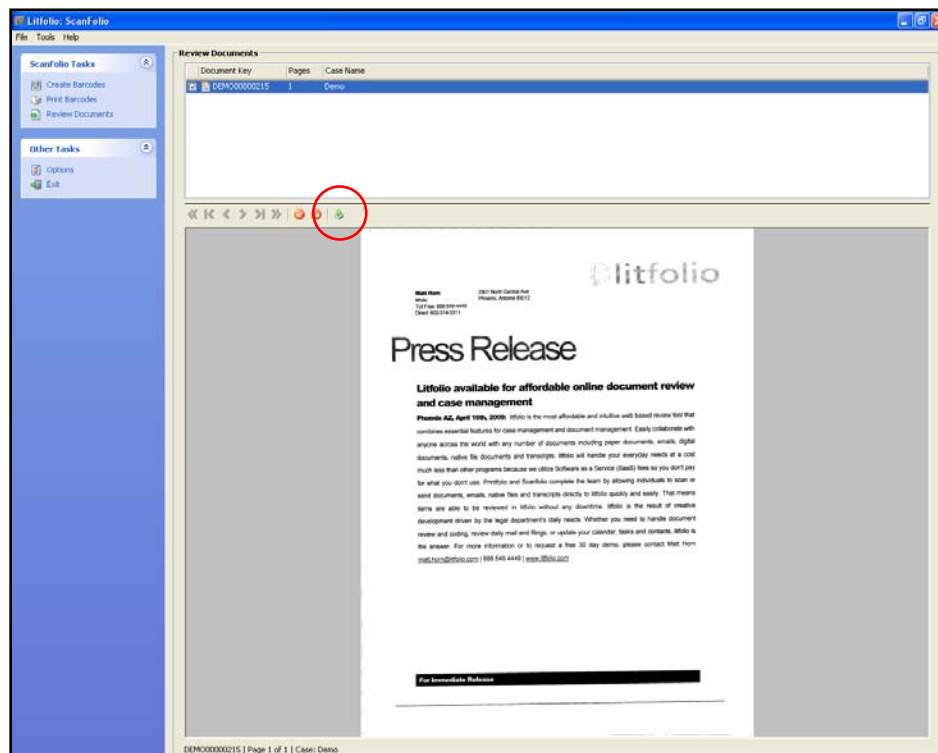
Litfolio: ScanFolio

File Tools Help

ScanFolio Tasks

Create Barcodes
Print Barcodes
Review Documents

Other Tasks

Options
Exit

Review Documents

| Document Key | Pages | Case Name |
|---|---|---|
| DEMO00000215 | 1 | Demo |

litfolio

Matt Horn
litfolio
Toll Free: 888.549.4449
Direct: 602.314.0311

2801 North Central Ave
Phoenix, Arizona 85012

Press Release

Litfolio available for affordable online document review and case management

Phoenix AZ, April 16th, 2009: litfolio is the most affordable and intuitive web based review tool that combines essential features for case management and document management. Easily collaborate with anyone across the world with any number of documents including paper documents, emails, digital documents, native file documents and transcripts. litfolio will handle your everyday needs at a cost much less than other programs because we utilize Software as a Service (SaaS) fees so you don't pay for what you don't use. Printfolio and Scanfolio complete the team by allowing individuals to scan or send documents, emails, native files and transcripts directly to litfolio quickly and easily. That means items are able to be reviewed in litfolio without any downtime. litfolio is the result of creative development driven by the legal department's daily needs. Whether you need to handle document review and coding, review daily mail and filings, or update your calendar, tasks and contacts, litfolio is the answer. For more information or to request a free 30 day demo, please contact Matt Horn matt.horn@litfolio.com | 888.549.4449 | www.litfolio.com

For Immediate Release

DEMO00000215 | Page 1 of 1 | Case: Demo